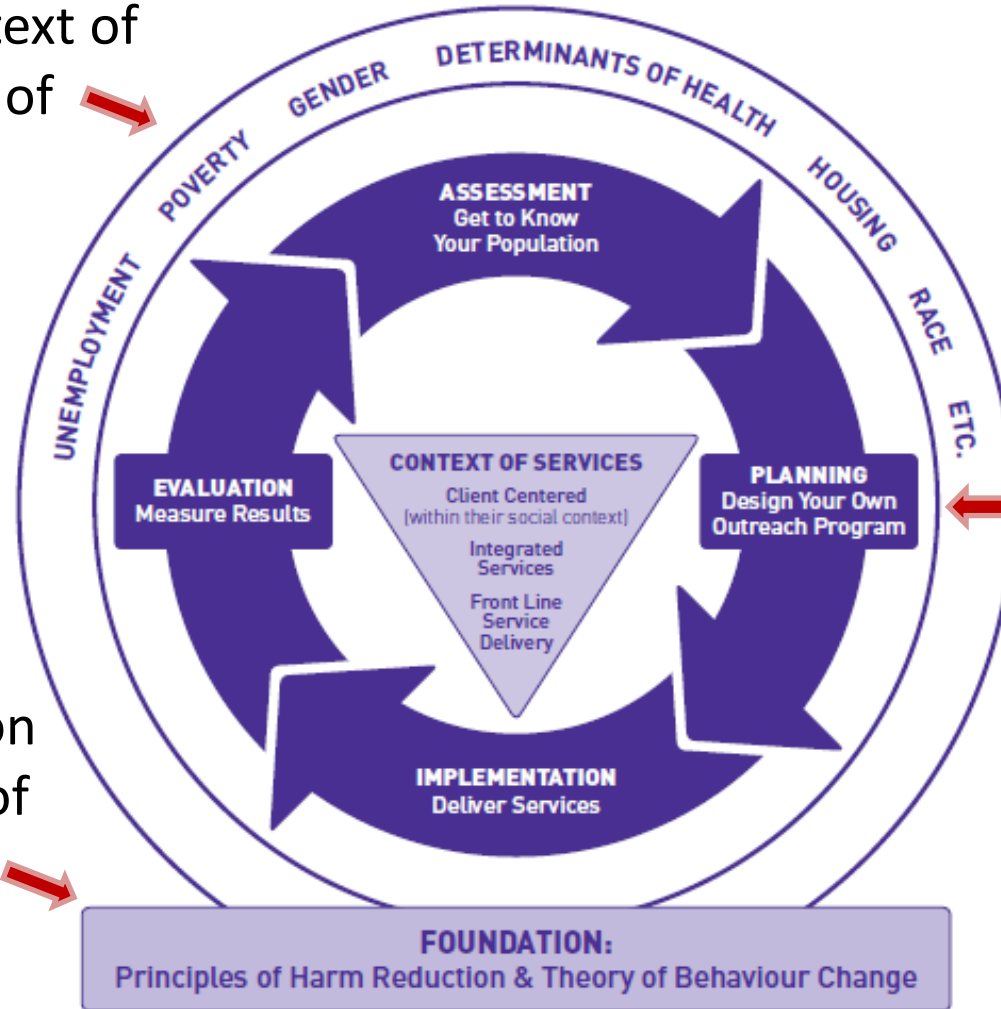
ext of
of

on
of

UNEMPLOYMENT POVERTY GENDER DETERMINANTS OF HEALTH HOUSING RACE ETC.

ASSESSMENT
Get to Know Your Population

PLANNING
Design Your Own Outreach Program

IMPLEMENTATION
Deliver Services

EVALUATION
Measure Results

CONTEXT OF SERVICES
Client Centered
(within their social context)
Integrated Services
Front Line Service Delivery

FOUNDATION:
Principles of Harm Reduction & Theory of Behaviour Change